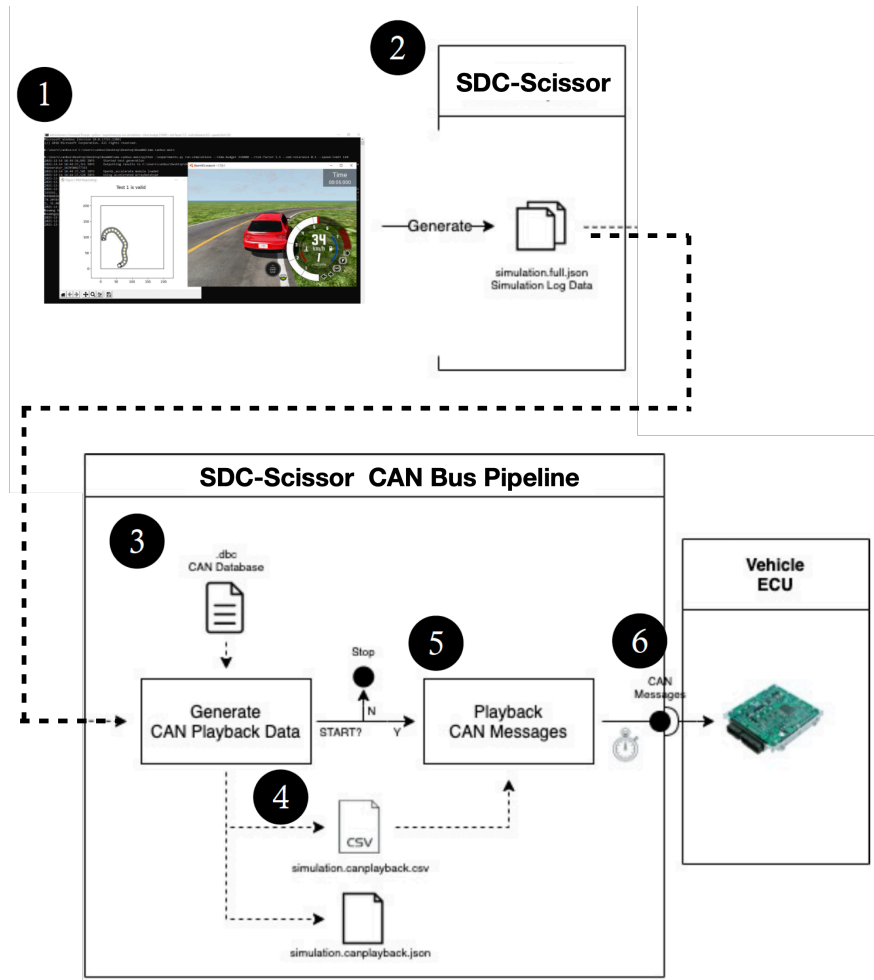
1

2

SDC-Scissor

Test 1 is valid

Time

34

Generate

simulation.full.json
Simulation Log Data

SDC-Scissor CAN Bus Pipeline

3

.dbc
CAN Database

Stop

5

6

Vehicle
ECU

Generate
CAN Playback Data

N

START?

Y

Playback
CAN Messages

CAN
Messages

4

CSV

simulation.canplayback.csv

simulation.canplayback.json